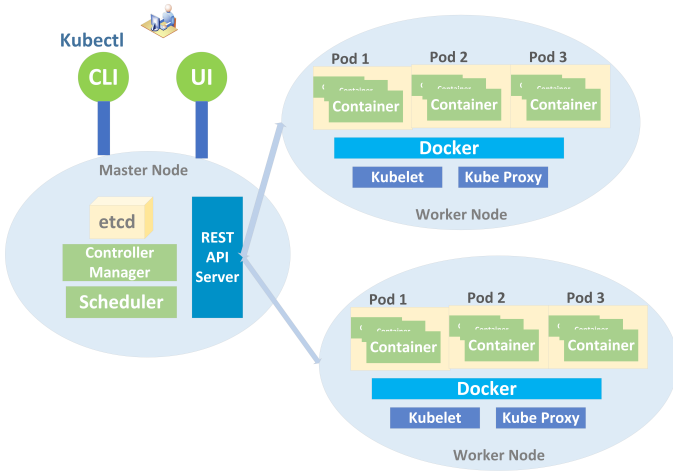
Kubectl

CLI

UI

Master Node

etcd

Controller Manager

Scheduler

REST API Server

Pod 1

Pod 2

Pod 3

Container

Container

Container

Docker

Kubelet

Kube Proxy

Worker Node

Pod 1

Pod 2

Pod 3

Container

Container

Container

Docker

Kubelet

Kube Proxy

Worker Node